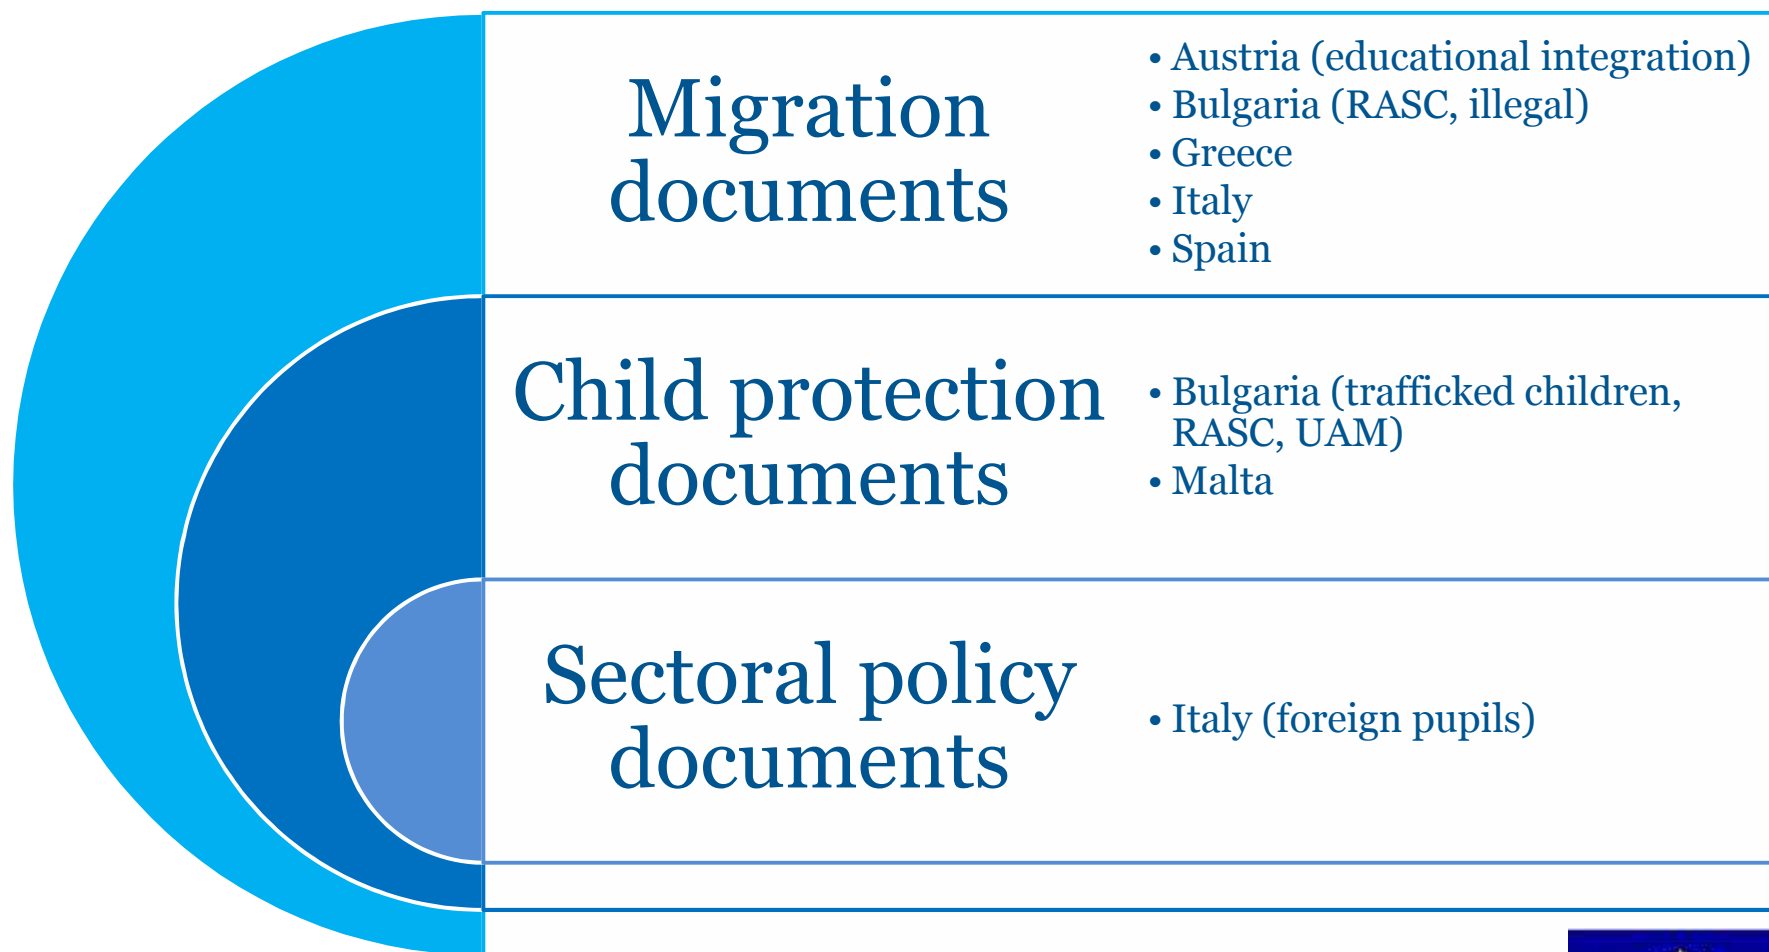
Migration documents

- Austria (educational integration)
- Bulgaria (RASC, illegal)
- Greece
- Italy
- Spain

Child protection documents

- Bulgaria (trafficked children, RASC, UAM)
- Malta

Sectoral policy documents

- Italy (foreign pupils)